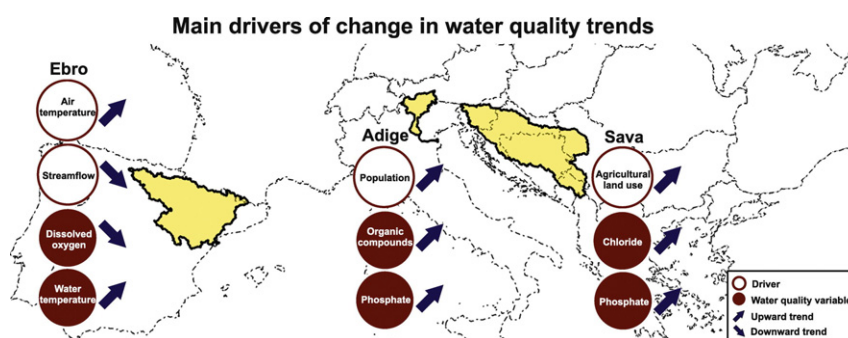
Main drivers of change in water quality trends

Ebro

Air temperature

Streamflow

Dissolved oxygen

Water temperature

Adige

Population

Organic compounds

Phosphate

Sava

Agricultural land use

Chloride

Phosphate

Driver
Water quality variabl
Upward trend
Downward trend